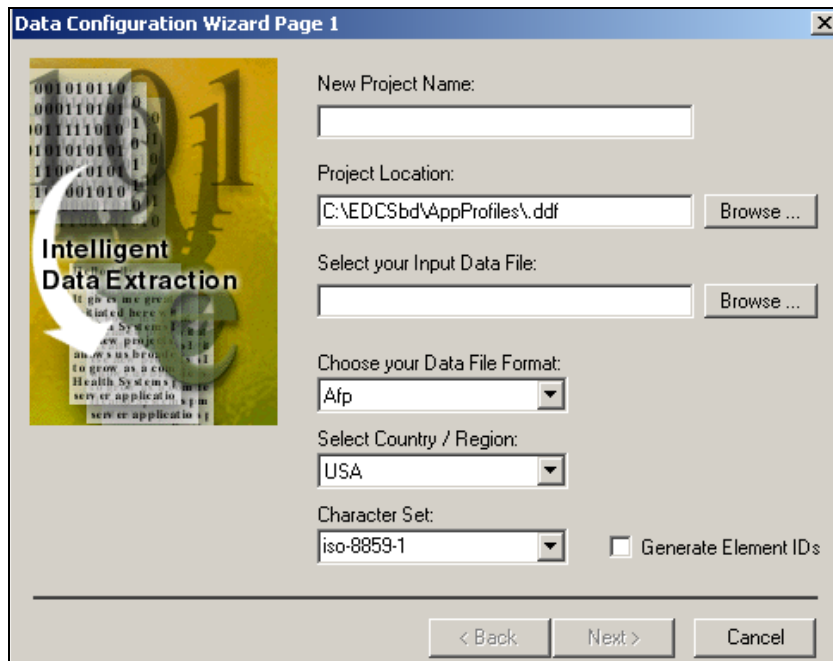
Data Configuration Wizard Page 1

Intelligent Data Extraction

New Project Name:

Project Location:

C:\EDCSbd\AppProfiles\.ddf

Browse ...

Select your Input Data File:

Browse ...

Choose your Data File Format:

Afp

Select Country / Region:

USA

Character Set:

iso-8859-1

Generate Element IDs

< Back

Next >

Cancel